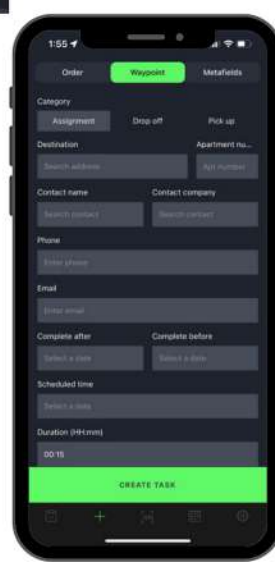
1:55

Order
Waypoint
Metafields

Category
Assignment
Drop off
Pick up

Destination
Search address
Apartment nu...
Apt number

Contact name
Search contact
Contact company
Search contact

Phone
Enter phone

Email
Enter email

Complete after
Select a date
Complete before
Select a date

Scheduled time
Select a date

Duration (HH:mm)
00:15

CREATE TASK